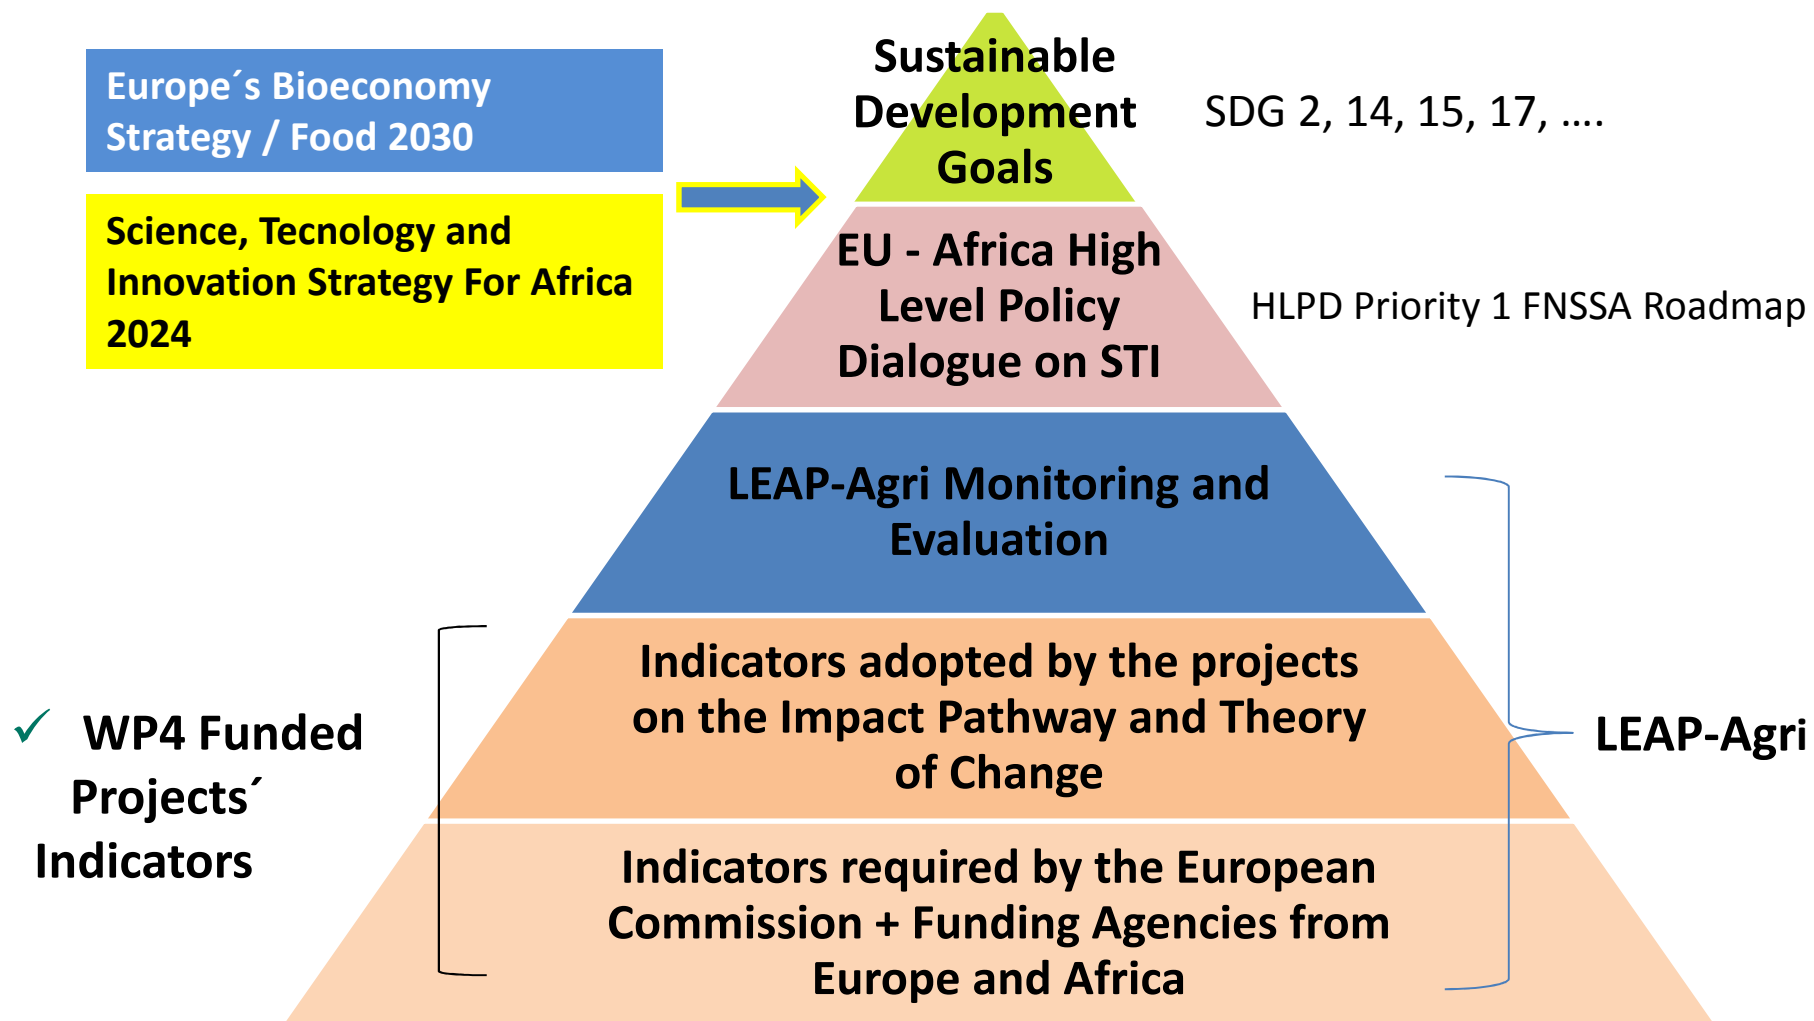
Europe´s Bioeconomy Strategy / Food 2030

Science, Tecnology and Innovation Strategy For Africa 2024

Sustainable Development Goals

SDG 2, 14, 15, 17, ….

EU - Africa High Level Policy Dialogue on STI

HLPD Priority 1 FNSSA Roadmap

LEAP-Agri Monitoring and Evaluation

Indicators adopted by the projects on the Impact Pathway and Theory of Change

Indicators required by the European Commission + Funding Agencies from Europe and Africa

✓ WP4 Funded Projects´ Indicators

LEAP-Agri